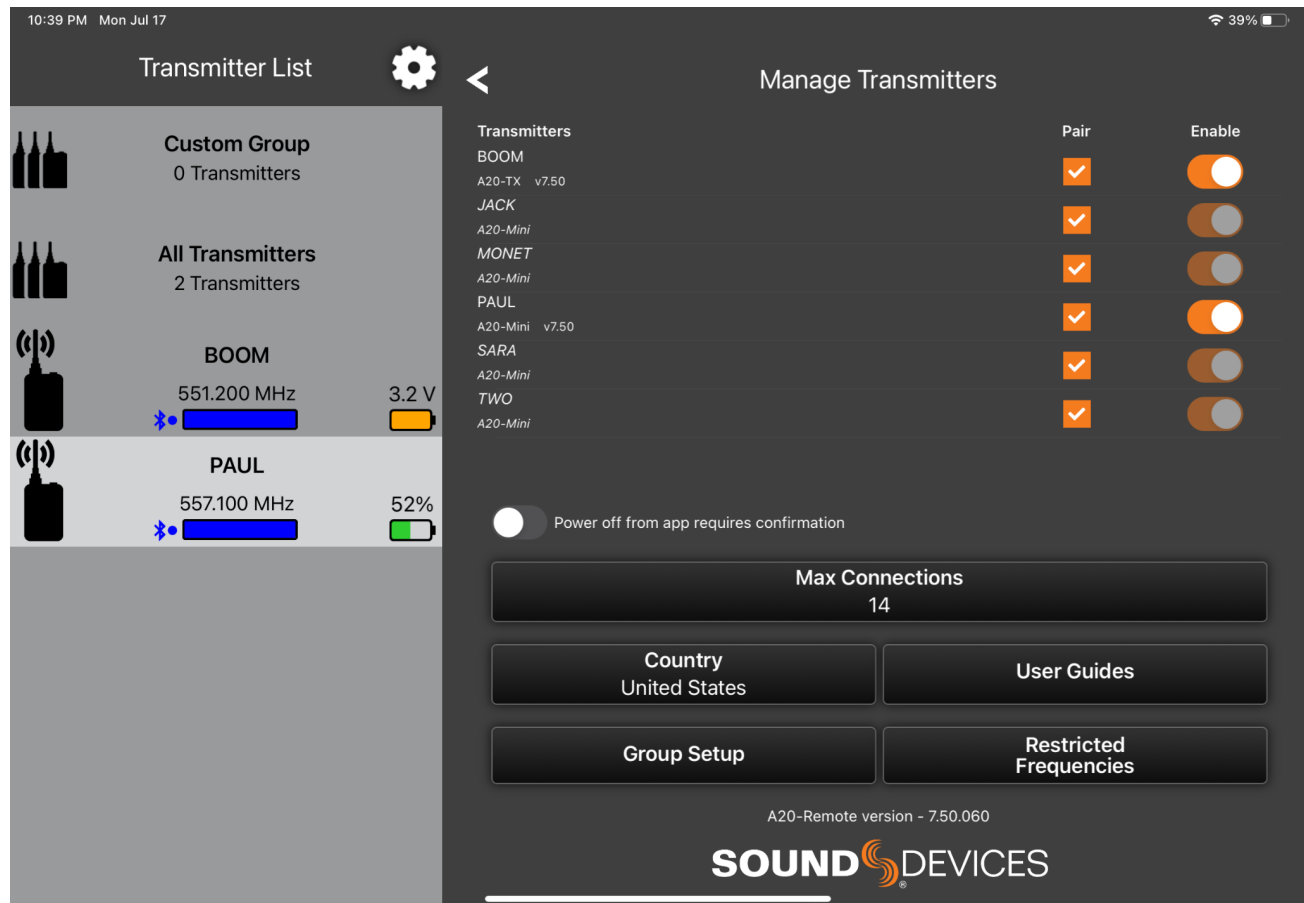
10:39 PM Mon Jul 17

39%

Transmitter List

Custom Group
0 Transmitters

All Transmitters
2 Transmitters

BOOM
551.200 MHz
3.2 V

PAUL
557.100 MHz
52%

<

Manage Transmitters

| Transmitters | Pair | Enable |
|---|---|---|
| BOOM A20-TX v7.50 | | |
| JACK A20-Mini | | |
| MONET A20-Mini | | |
| PAUL A20-Mini v7.50 | | |
| SARA A20-Mini | | |
| TWO A20-Mini | | |

Power off from app requires confirmation

Max Connections
14

Country
United States

User Guides

Group Setup

Restricted Frequencies

A20-Remote version - 7.50.060

SOUND DEVICES